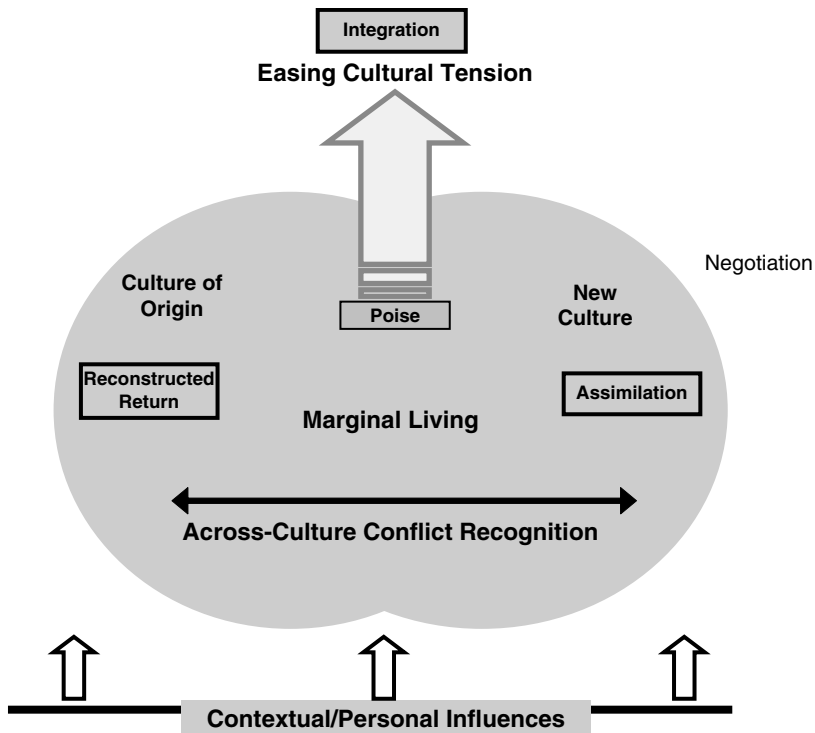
Integration

Easing Cultural Tension

Negotiation

Culture of Origin

Poise

New Culture

Reconstructed Return

Marginal Living

Assimilation

Across-Culture Conflict Recognition

Contextual/Personal Influences